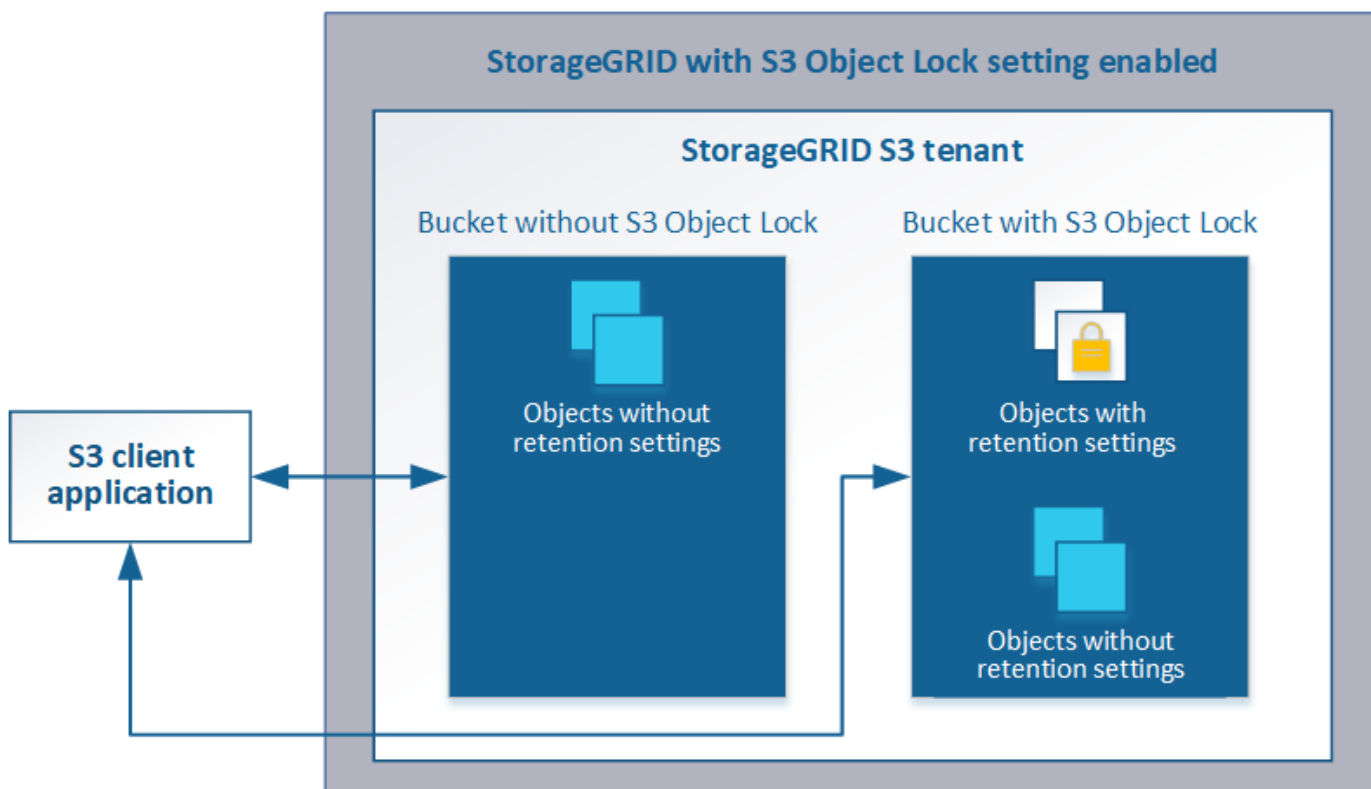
StorageGRID with S3 Object Lock setting enabled

StorageGRID S3 tenant

Bucket without S3 Object Lock

Objects without retention settings

Bucket with S3 Object Lock

Objects with retention settings

Objects without retention settings

S3 client application